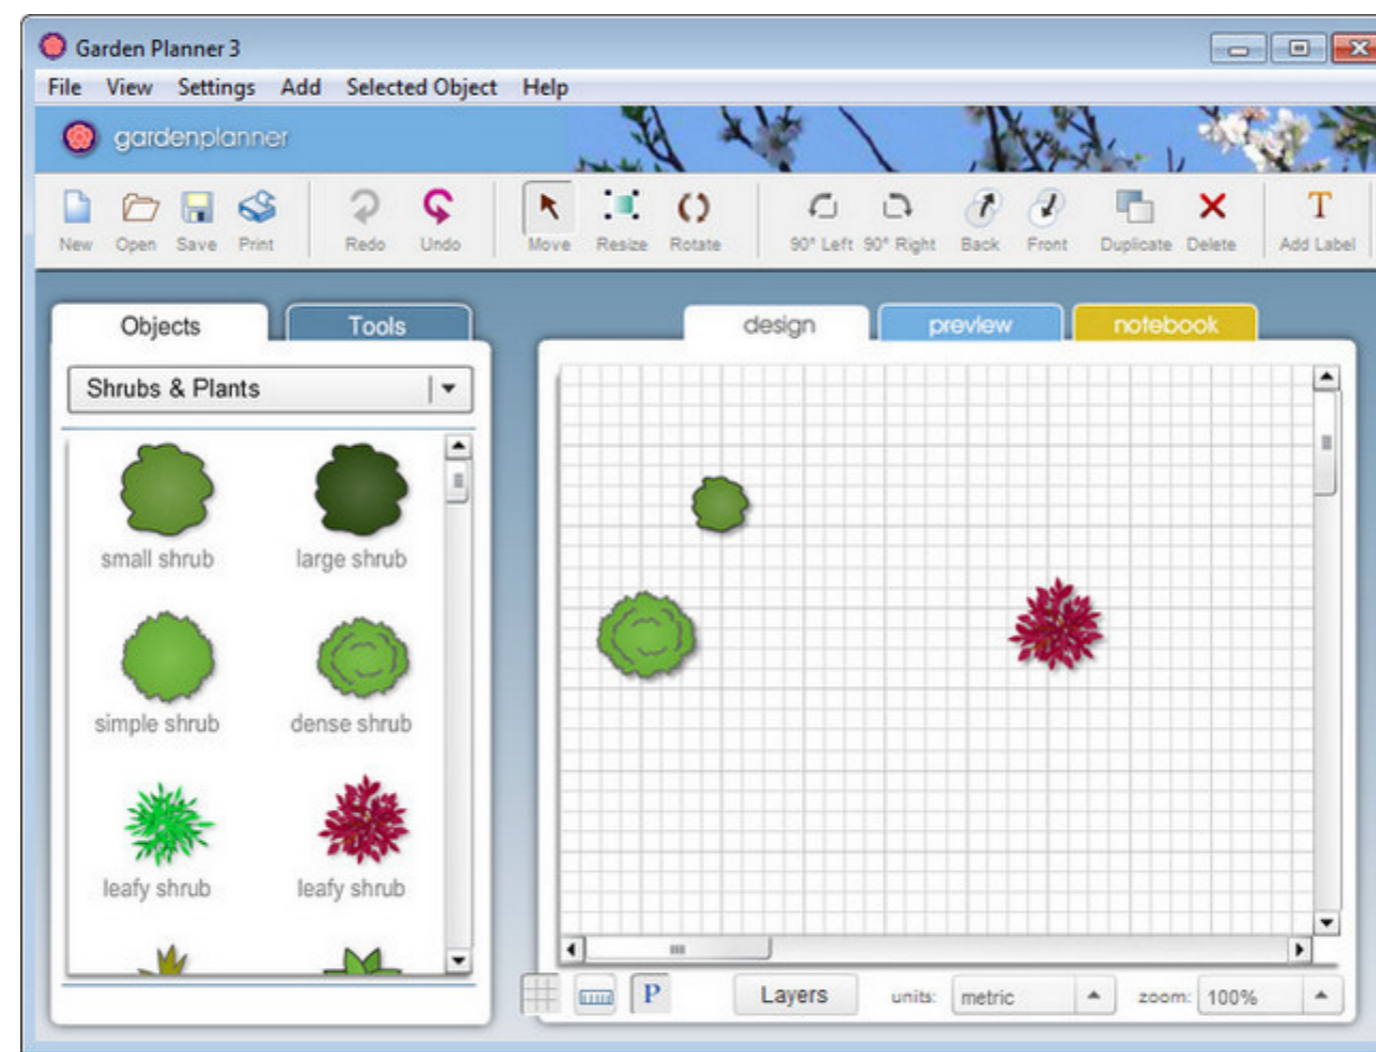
Garden Planner 3

File View Settings Add Selected Object Help

gardenplanner

New Open Save Print Redo Undo Move Resize Rotate 90° Left 90° Right Back Front Duplicate Delete Add Label

Objects Tools

Shrubs & Plants

small shrub large shrub

simple shrub dense shrub

leafy shrub leafy shrub

design preview notebook

P Layers units: metric zoom: 100%